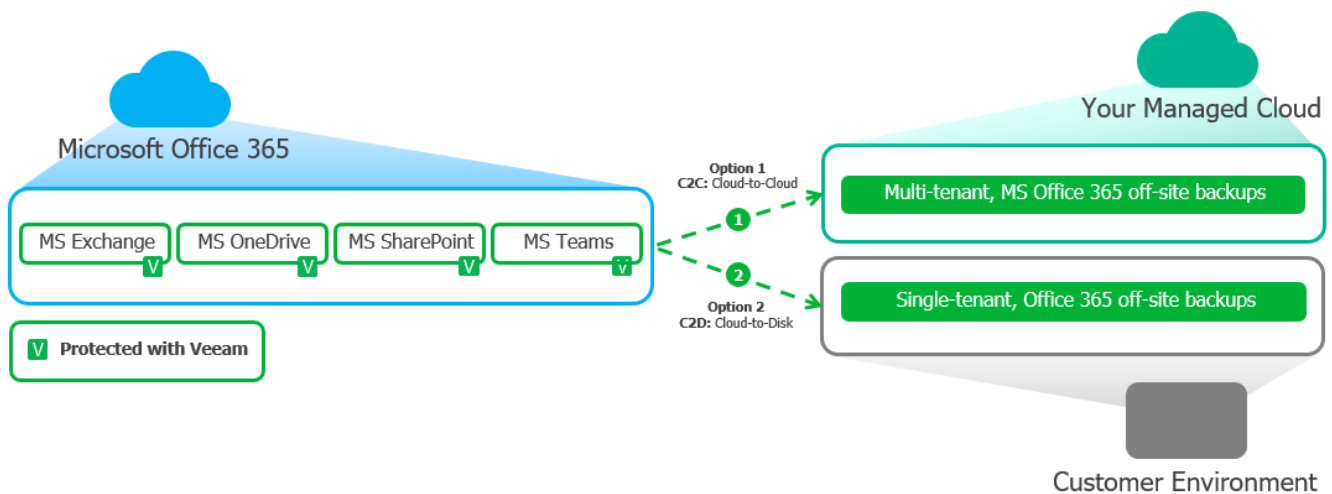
Microsoft Office 365

MS Exchange V
MS OneDrive V
MS SharePoint V
MS Teams V

V Protected with Veeam

Option 1
C2C: Cloud-to-Cloud

1

2

Option 2
C2D: Cloud-to-Disk

Your Managed Cloud

Multi-tenant, MS Office 365 off-site backups

Single-tenant, Office 365 off-site backups

Customer Environment